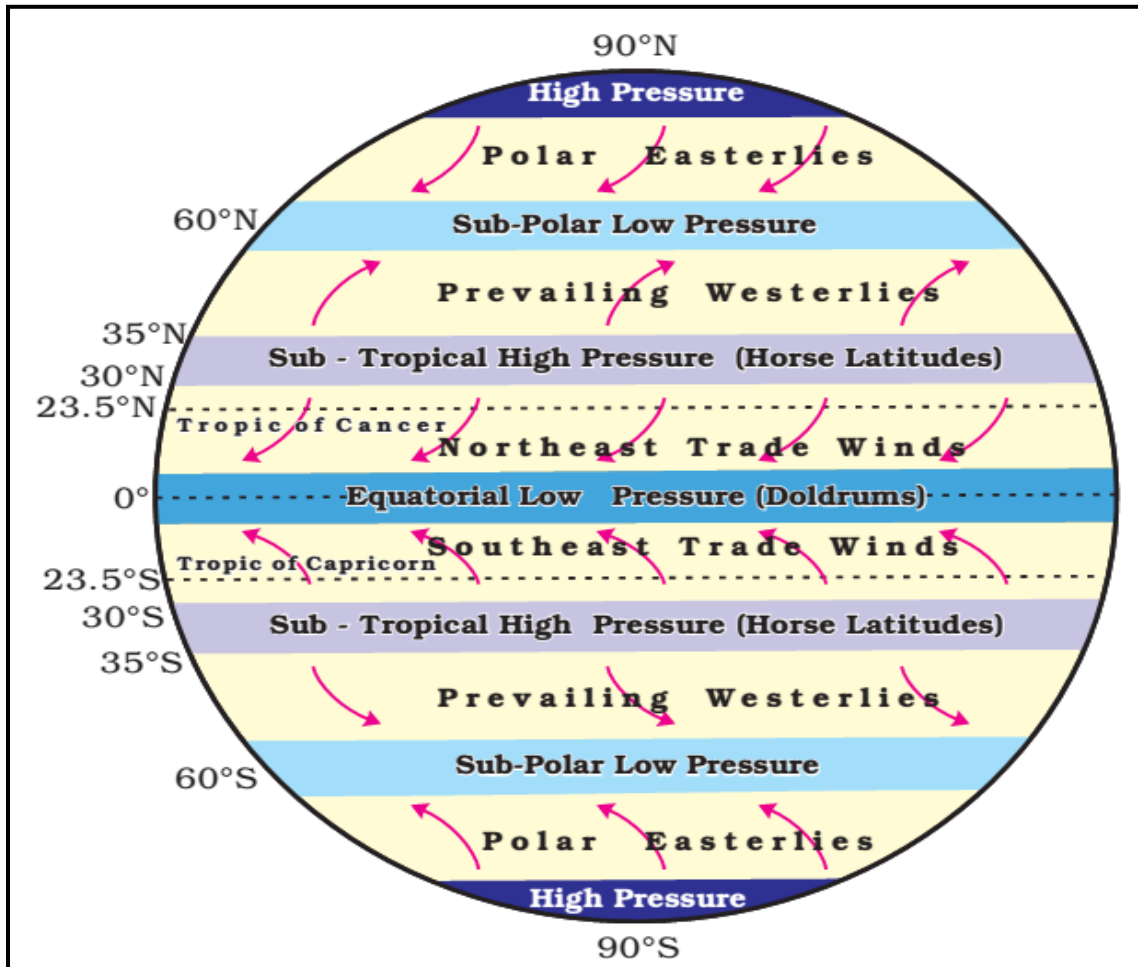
90°N
High Pressure
Polar Easterlies
60°N
Sub-Polar Low Pressure
Prevailing Westerlies
35°N
Sub - Tropical High Pressure (Horse Latitudes)
30°N
23.5°N
Tropic of Cancer
Northeast Trade Winds
0°
Equatorial Low Pressure (Doldrums)
Southeast Trade Winds
Tropic of Capricorn
23.5°S
30°S
Sub - Tropical High Pressure (Horse Latitudes)
35°S
Prevailing Westerlies
Sub-Polar Low Pressure
60°S
Polar Easterlies
High Pressure
90°S